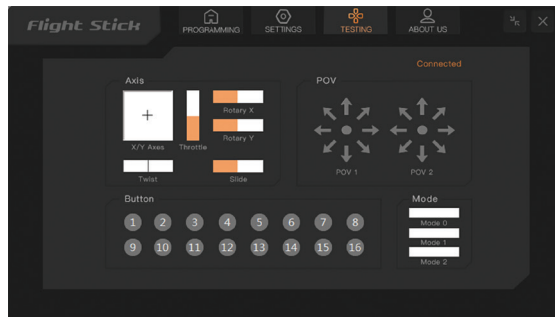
Flight Stick

PROGRAMMING

SETTINGS

TESTING

ABOUT US

Connected

Axis

+

X/Y Axes

Throttle

Rotary X

Rotary Y

Twist

Slide

POV

POV 1

POV 2

Button

1 2 3 4 5 6 7 8

9 10 11 12 13 14 15 16

Mode

Mode 0

Mode 1

Mode 2